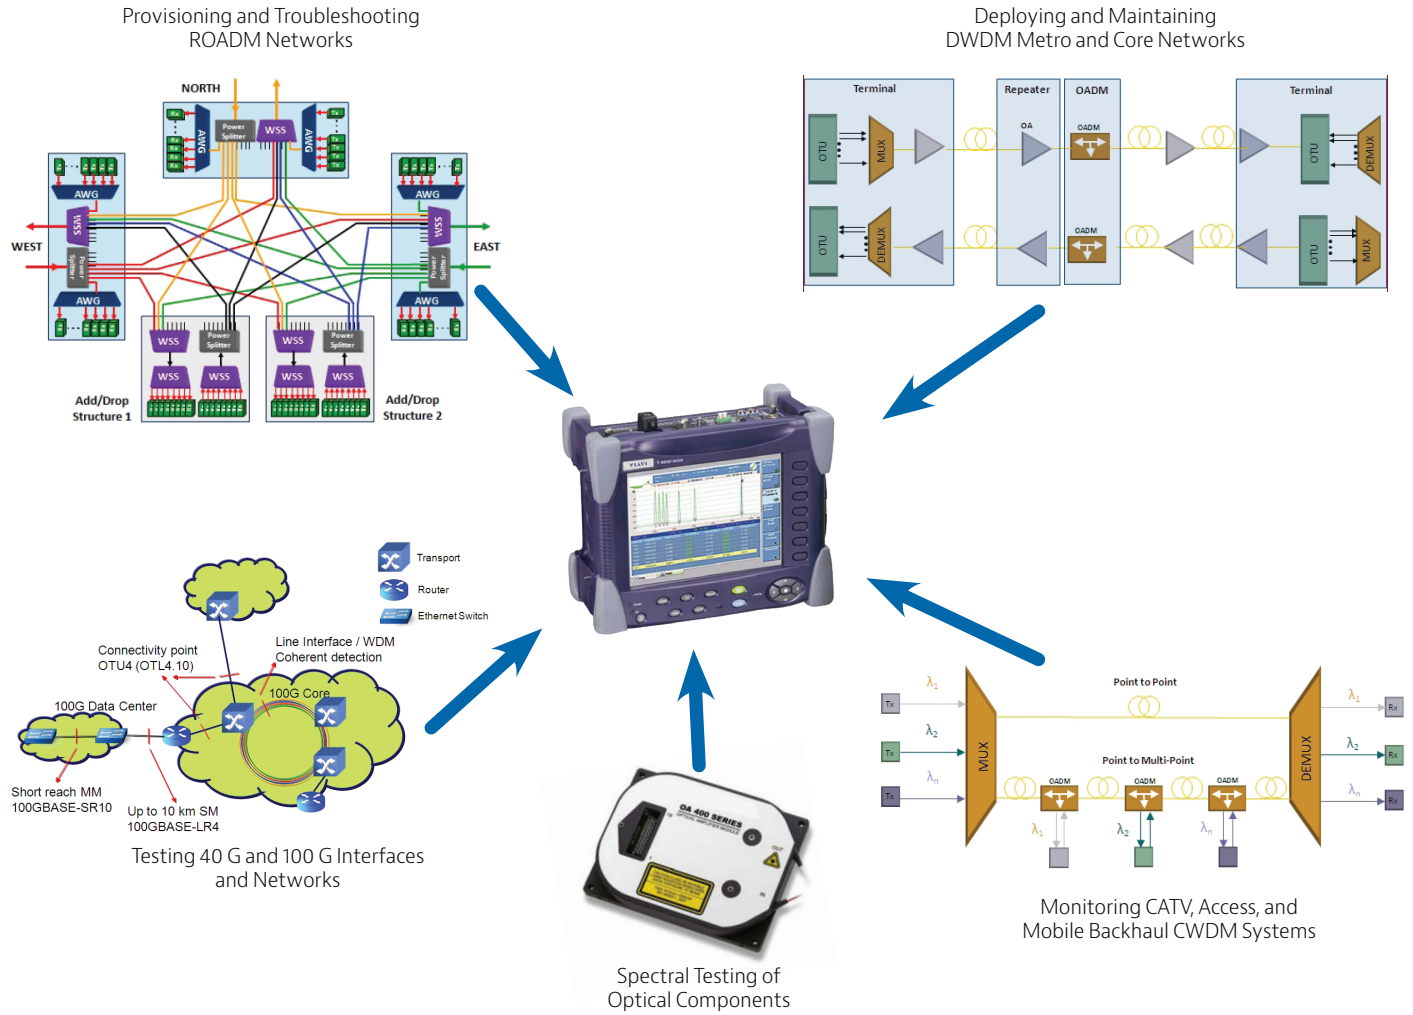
Provisioning and Troubleshooting
ROADM Networks

NORTH

Rx

AWG

Power Splitter

WSS

AWG

Tx

AWG

WSS

Power Splitter

AWG

WEST

AWG

WSS

Power Splitter

AWG

EAST

WSS

Power Splitter

WSS

WSS

WSS

Power Splitter

WSS

WSS

Add/Drop Structure 1

Add/Drop Structure 2

Deploying and Maintaining
DWDM Metro and Core Networks

Terminal

Repeater

OADM

Terminal

OTU

MUX

OA

OADM

OTU

DEMUX

OTU

DEMUX

OADM

OTU

MUX

Transport

Router

Ethernet Switch

Connectivity point
OTU4 (OTL4.10)

Line Interface / WDM
Coherent detection

100G Data Center

100G Core

Short reach MM
100GBASE-SR10

Up to 10 km SM
100GBASE-LR4

Testing 40 G and 100 G Interfaces
and Networks

VIAVI

OA 400 SERIES

Spectral Testing of
Optical Components

Point to Point

Point to Multi-Point

$\lambda_1$

$\lambda_2$

$\lambda_n$

Tx

Tx

Tx

MUX

OADM

OADM

OADM

DEMUX

Rx

Rx

Rx

$\lambda_1$

$\lambda_2$

$\lambda_n$

$\lambda_1$

$\lambda_2$

$\lambda_n$

Monitoring CATV, Access, and
Mobile Backhaul CWDM Systems